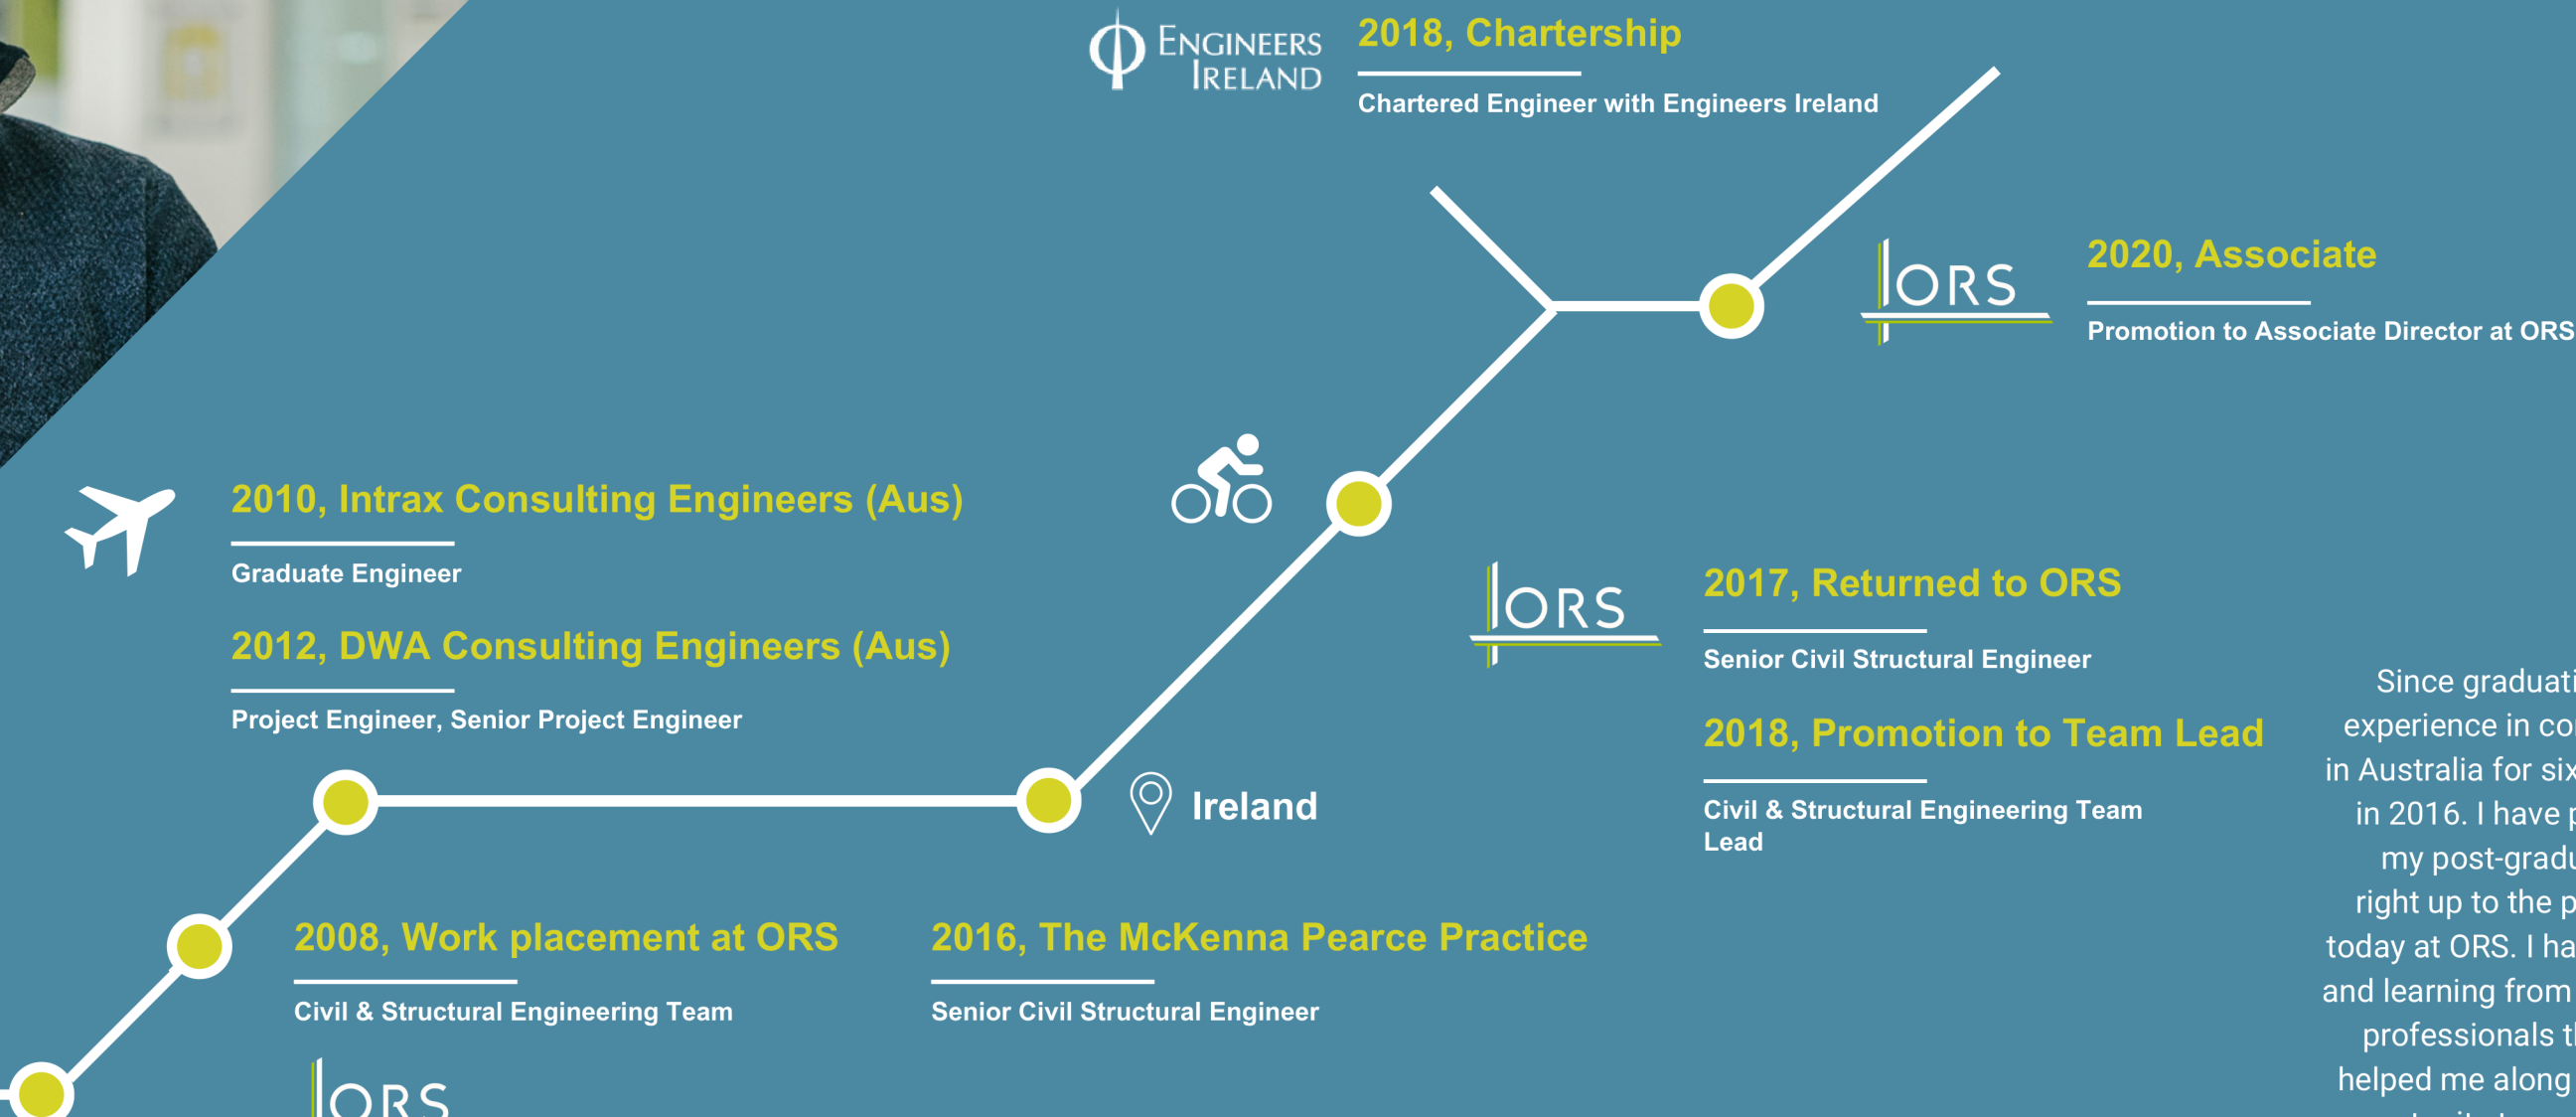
ENGINEERS IRELAND

2018, Chartership

Chartered Engineer with Engineers Ireland

ORS

2020, Associate

Promotion to Associate Director at ORS

2010, Intrax Consulting Engineers (Aus)

Graduate Engineer

2012, DWA Consulting Engineers (Aus)

Project Engineer, Senior Project Engineer

ORS

2017, Returned to ORS

Senior Civil Structural Engineer

2018, Promotion to Team Lead

Civil & Structural Engineering Team Lead

Ireland

2008, Work placement at ORS

Civil & Structural Engineering Team

ORS

2016, The McKenna Pearce Practice

Senior Civil Structural Engineer

Since graduati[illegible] experience in co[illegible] in Australia for six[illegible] in 2016. I have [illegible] my post-gradu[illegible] right up to the p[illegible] today at ORS. I ha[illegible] and learning from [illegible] professionals t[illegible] helped me along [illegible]